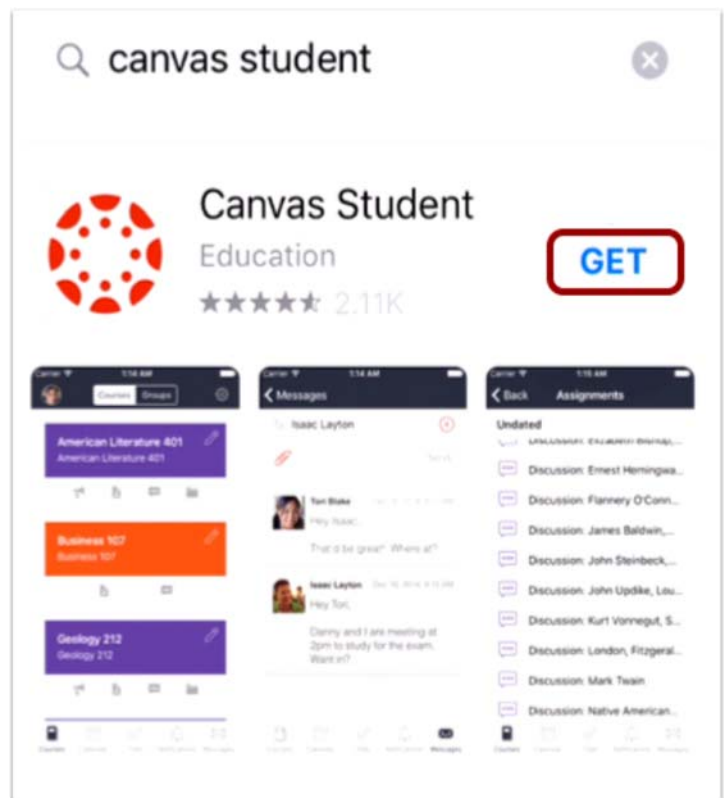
canvas student

Canvas Student
Education
2.11K
GET

Carrier 1:14 AM
Courses Groups
American Literature 401
American Literature 401
Business 107
Business 107
Geology 212
Geology 212
Courses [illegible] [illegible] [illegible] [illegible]

Carrier 1:14 AM
Messages
Isaac Layton
Tori Blake
Hey Isaac,
That'd be great! Where at?
Isaac Layton
Hey Tori,
Danny and I are meeting at 2pm to study for the exam. Want in?
Messages

Carrier 1:15 AM
Back Assignments
Undated
Discussion: Elizabeth Bishop, ...
Discussion: Ernest Hemingwa...
Discussion: Flannery O'Conn...
Discussion: James Baldwin, ...
Discussion: John Steinbeck, ...
Discussion: John Updike, Lou...
Discussion: Kurt Vonnegut, S...
Discussion: London, Fitzgeral...
Discussion: Mark Twain
Discussion: Native American...
Courses